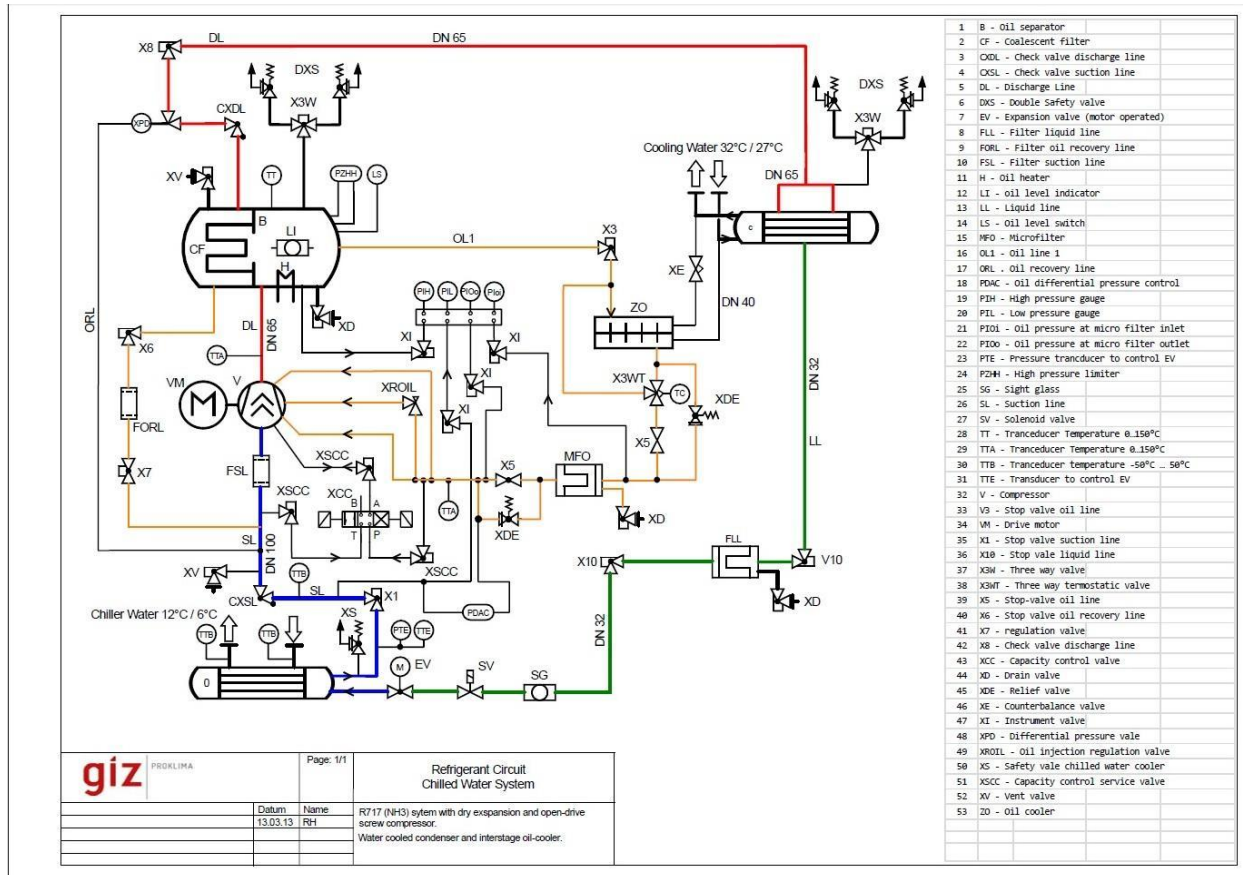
X8 DL DN 65
DXS X3W
XPD CXDL
XV TT PZHH LS
B
CF LI
H OL1
DL DN 65 XD
ORL X6
TTA
VM V
XROIL
FORL
FSL XSCC
X7 XSCC
XCC B A T P
SL DN 100
XV TTB
CXSL SL X1
XS
Chiller Water 12°C / 6°C
TTB TTB PTE TTE
M EV
0
SV SG
DXS X3W
Cooling Water 32°C / 27°C
DN 65
c
X3
XE
ZO DN 40
PIH PIL PIOe PIOi
XI XI
XI
XI
X3WT TC
XDE
X5
X5 MFO
XD
TTA XDE
PDAC
XSCC
DN 32
LL
X10 FLL V10
DN 32
XD

| | |
|---|---|
| 1 | B - Oil separator |
| 2 | CF - Coalescent filter |
| 3 | CXDL - Check valve discharge line |
| 4 | CXSL - Check valve suction line |
| 5 | DL - Discharge Line |
| 6 | DXS - Double Safety valve |
| 7 | EV - Expansion valve (motor operated) |
| 8 | FLL - Filter liquid line |
| 9 | FORL - Filter oil recovery line |
| 10 | FSL - Filter suction line |
| 11 | H - Oil heater |
| 12 | LI - oil level indicator |
| 13 | LL - Liquid line |
| 14 | LS - Oil level switch |
| 15 | MFO - Microfilter |
| 16 | OL1 - Oil line 1 |
| 17 | ORL . Oil recovery line |
| 18 | PDAC - Oil differential pressure control |
| 19 | PIH - High pressure gauge |
| 20 | PIL - Low pressure gauge |
| 21 | PIOi - Oil pressure at micro filter inlet |
| 22 | PIOo - Oil pressure at micro filter outlet |
| 23 | PTE - Pressure trancducer to control EV |
| 24 | PZHH - High pressure limiter |
| 25 | SG - Sight glass |
| 26 | SL - Suction line |
| 27 | SV - Solenoid valve |
| 28 | TT - Tranceducer Temperature 0…150°C |
| 29 | TTA - Tranceducer Temperature 0…150°C |
| 30 | TTB - Tranceducer temperature -50°C … 50°C |
| 31 | TTE - Transducer to control EV |
| 32 | V - Compressor |
| 33 | V3 - Stop valve oil line |
| 34 | VM - Drive motor |
| 35 | X1 - Stop valve suction line |
| 36 | X10 - Stop vale liquid line |
| 37 | X3W - Three way valve |
| 38 | X3WT - Three way termostatic valve |
| 39 | X5 - Stop-valve oil line |
| 40 | X6 - Stop valve oil recovery line |
| 41 | X7 - regulation valve |
| 42 | X8 - Check valve discharge line |
| 43 | XCC - Capacity control valve |
| 44 | XD - Drain valve |
| 45 | XDE - Relief valve |
| 46 | XE - Counterbalance valve |
| 47 | XI - Instrument valve |
| 48 | XPD - Differential pressure vale |
| 49 | XROIL - Oil injection regulation valve |
| 50 | XS - Safety vale chilled water cooler |
| 51 | XSCC - Capacity control service valve |
| 52 | XV - Vent valve |
| 53 | ZO - Oil cooler |

giz PROKLIMA
Page: 1/1
Refrigerant Circuit
Chilled Water System
Datum Name
13.03.13 RH
R717 (NH3) sytem with dry exspansion and open-drive screw compressor.
Water cooled condenser and interstage oil-cooler.